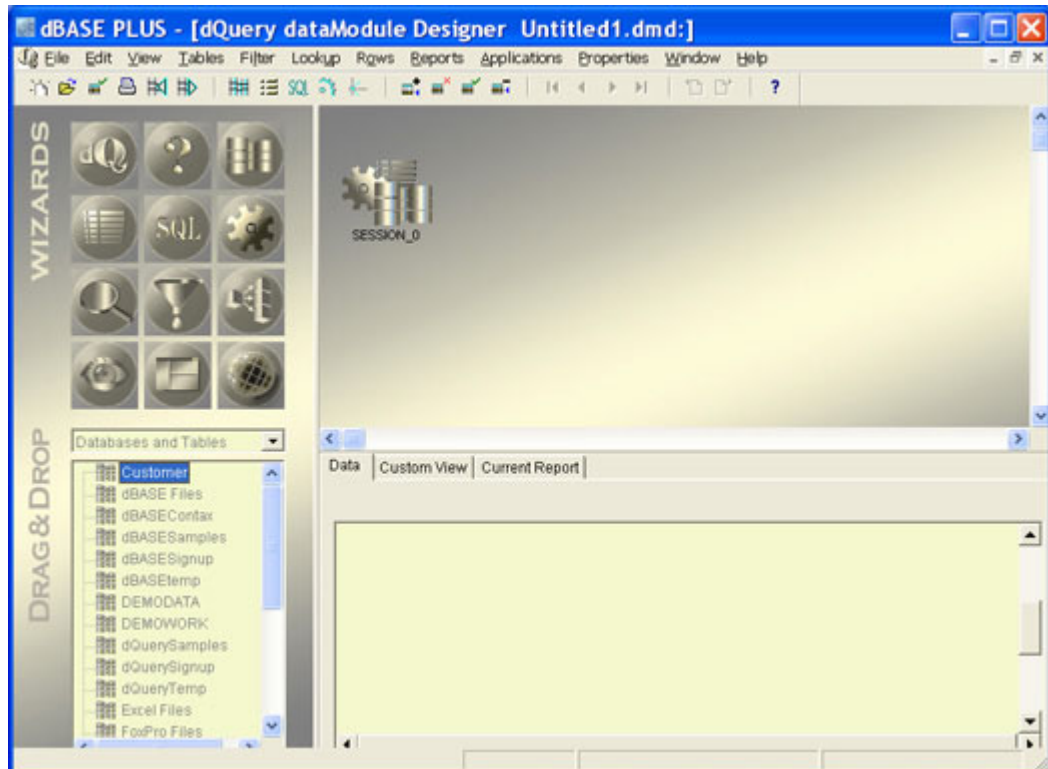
dBASE PLUS - [dQuery dataModule Designer Untitled1.dmd:]

File Edit View Tables Filter Lookup Rows Reports Applications Properties Window Help

?

WIZARDS

dQ

SQL

SESSION_0

DRAG&DROP

Databases and Tables

Customer
dBASE Files
dBASEContax
dBASESamples
dBASESignup
dBASEtemp
DEMODATA
DEMOWORK
dQuerySamples
dQuerySignup
dQueryTemp
Excel Files
FoxPro Files

Data | Custom View | Current Report